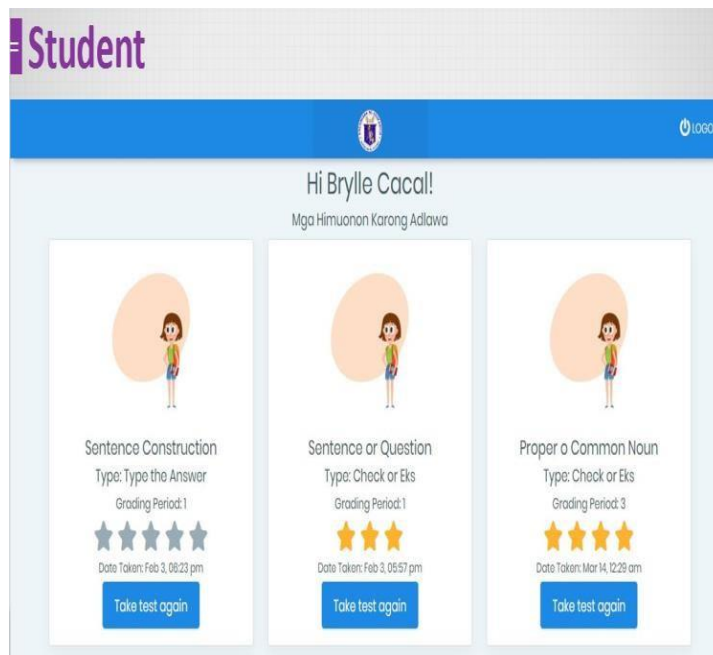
Student

LOGO

Hi Brylle Cacal!

Mga Himuonon Karong Adlawa

Sentence Construction
Type: Type the Answer
Grading Period: 1
Date Taken: Feb 3, 08:23 pm
Take test again

Sentence or Question
Type: Check or Eks
Grading Period: 1
Date Taken: Feb 3, 05:57 pm
Take test again

Proper o Common Noun
Type: Check or Eks
Grading Period: 3
Date Taken: Mar 14, 12:29 am
Take test again